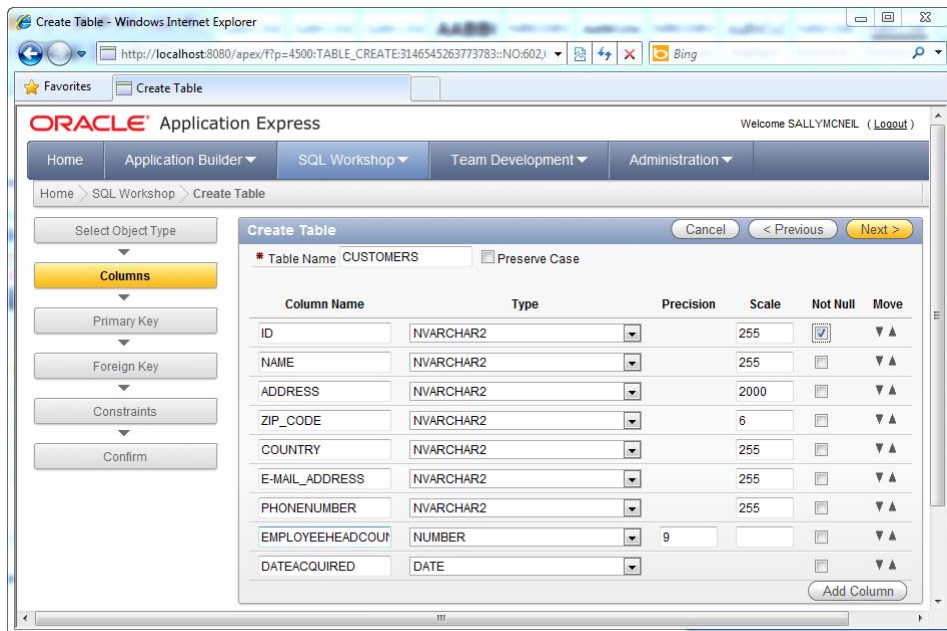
Create Table - Windows Internet Explorer

http://localhost:8080/apex/f?p=4500:TABLE_CREATE:3146545263773783::NO:602,

Bing

Favorites

Create Table

ORACLE Application Express

Welcome SALLYMCNEIL ( Logout )

Home | Application Builder | SQL Workshop | Team Development | Administration

Home > SQL Workshop > Create Table

Select Object Type

Columns

Primary Key

Foreign Key

Constraints

Confirm

Create Table

Cancel | < Previous | Next >

* Table Name CUSTOMERS

Preserve Case

| Column Name | Type | Precision | Scale | Not Null | Move |
|---|---|---|---|---|---|
| ID | NVARCHAR2 | | 255 | ☑ | ▼▲ |
| NAME | NVARCHAR2 | | 255 | | ▼▲ |
| ADDRESS | NVARCHAR2 | | 2000 | | ▼▲ |
| ZIP_CODE | NVARCHAR2 | | 6 | | ▼▲ |
| COUNTRY | NVARCHAR2 | | 255 | | ▼▲ |
| E-MAIL_ADDRESS | NVARCHAR2 | | 255 | | ▼▲ |
| PHONENUMBER | NVARCHAR2 | | 255 | | ▼▲ |
| EMPLOYEEHEADCOUN | NUMBER | 9 | | | ▼▲ |
| DATEACQUIRED | DATE | | | | ▼▲ |

Add Column